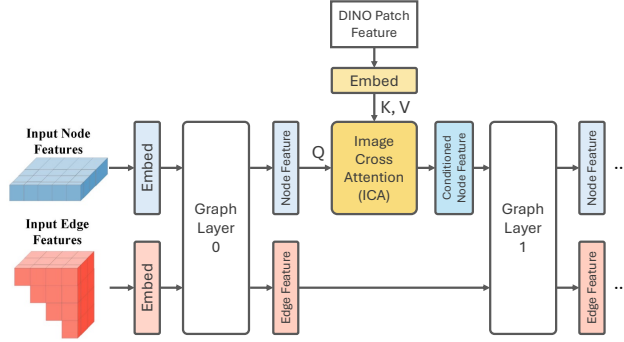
DINO Patch Feature

Embed

K, V

Input Node Features

Embed

Graph Layer 0

Node Feature

Q

Image Cross Attention (ICA)

Conditioned Node Feature

Graph Layer 1

Node Feature

..

Input Edge Features

Embed

Edge Feature

Edge Feature

..